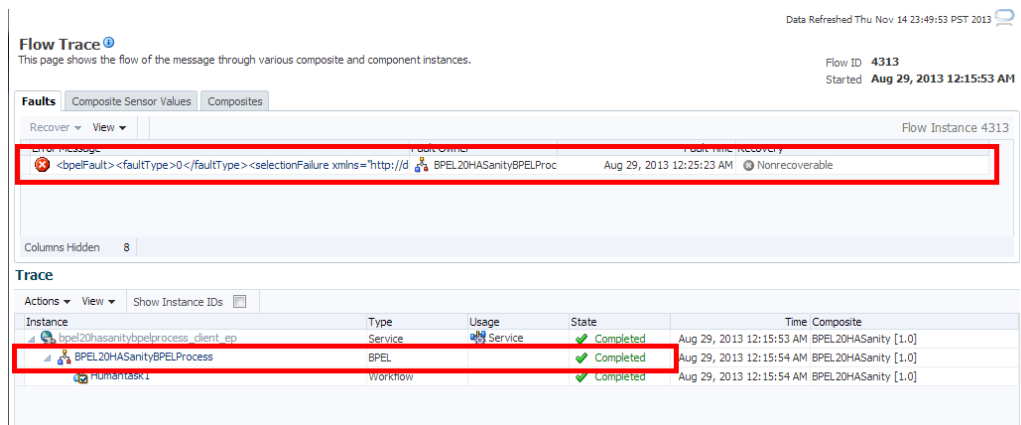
Data Refreshed Thu Nov 14 23:49:53 PST 2013

Flow Trace

This page shows the flow of the message through various composite and component instances.

Flow ID 4313
Started Aug 29, 2013 12:15:53 AM

Faults | Composite Sensor Values | Composites

Recover ▾ View ▾

Flow Instance 4313

| Error Message | Fault Owner | Fault Time | Recovery |
|---|---|---|---|
| <bpelFault><faultType>0</faultType><selectionFailure xmlns="http://d | BPEL20HASanityBPELProc | Aug 29, 2013 12:25:23 AM | Nonrecoverable |

Columns Hidden 8

Trace

Actions ▾ View ▾ Show Instance IDs

| Instance | Type | Usage | State | Time | Composite |
|---|---|---|---|---|---|
| bpel20hasanitybpelprocess_client_ep | Service | Service | Completed | Aug 29, 2013 12:15:53 AM | BPEL20HASanity [1.0] |
| BPEL20HASanityBPELProcess | BPEL | | Completed | Aug 29, 2013 12:15:54 AM | BPEL20HASanity [1.0] |
| Humantask1 | Workflow | | Completed | Aug 29, 2013 12:15:54 AM | BPEL20HASanity [1.0] |